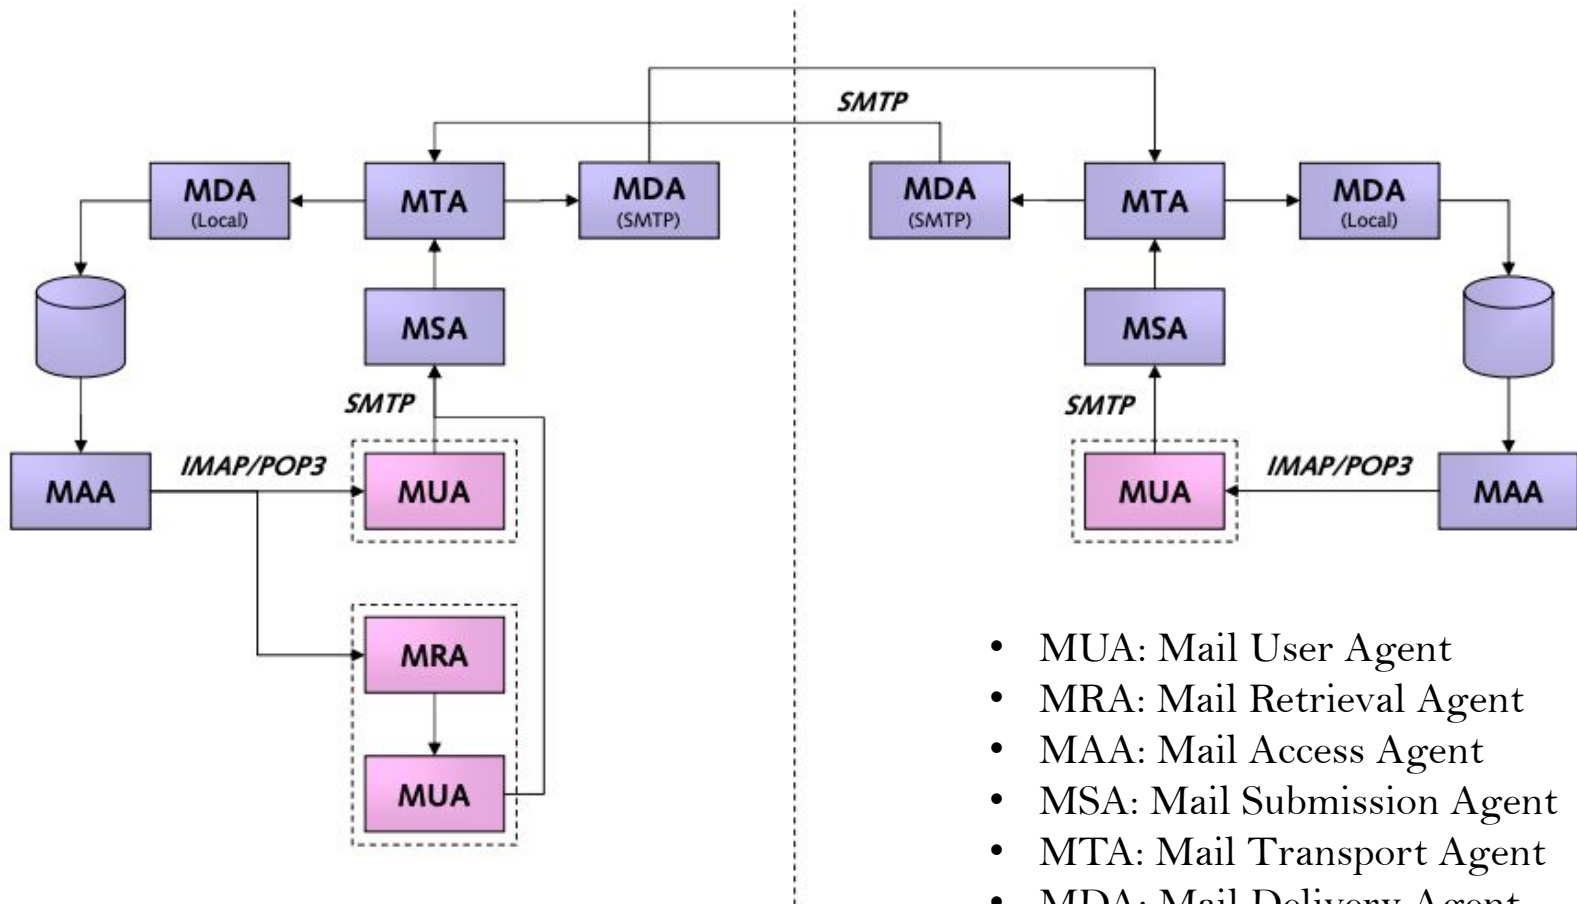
SMTP

MDA
(Local)

MTA

MDA
(SMTP)

MDA
(SMTP)

MTA

MDA
(Local)

MSA

MSA

SMTP

SMTP

MAA

IMAP/POP3

MUA

MUA

IMAP/POP3

MAA

MRA

MUA

- MUA: Mail User Agent
- MRA: Mail Retrieval Agent
- MAA: Mail Access Agent
- MSA: Mail Submission Agent
- MTA: Mail Transport Agent
- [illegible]